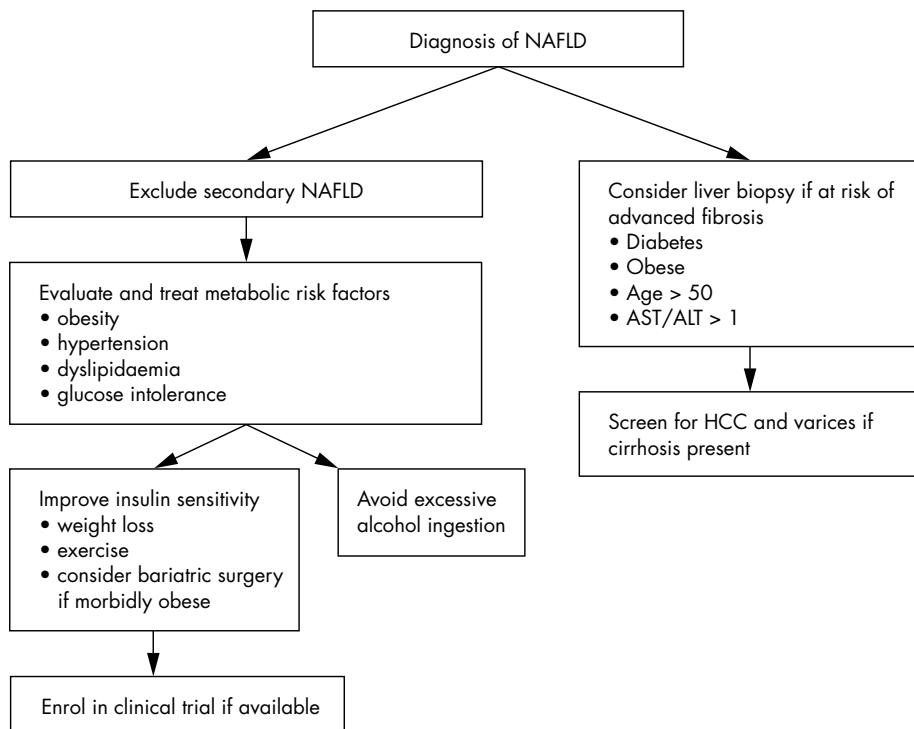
Diagnosis of NAFLD

Exclude secondary NAFLD

Evaluate and treat metabolic risk factors
• obesity
• hypertension
• dyslipidaemia
• glucose intolerance

Improve insulin sensitivity
• weight loss
• exercise
• consider bariatric surgery if morbidly obese

Avoid excessive alcohol ingestion

Enrol in clinical trial if available

Consider liver biopsy if at risk of advanced fibrosis
• Diabetes
• Obese
• Age > 50
• AST/ALT > 1

Screen for HCC and varices if cirrhosis present